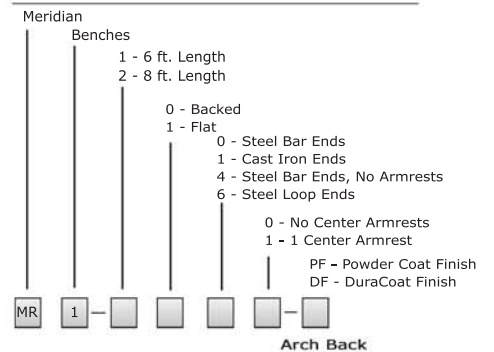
Meridian

Benches

1 - 6 ft. Length
2 - 8 ft. Length

0 - Backed
1 - Flat

0 - Steel Bar Ends
1 - Cast Iron Ends
4 - Steel Bar Ends, No Armrests
6 - Steel Loop Ends

0 - No Center Armrests
1 - 1 Center Armrest

PF - Powder Coat Finish
DF - DuraCoat Finish

MR 1 -

Arch Back